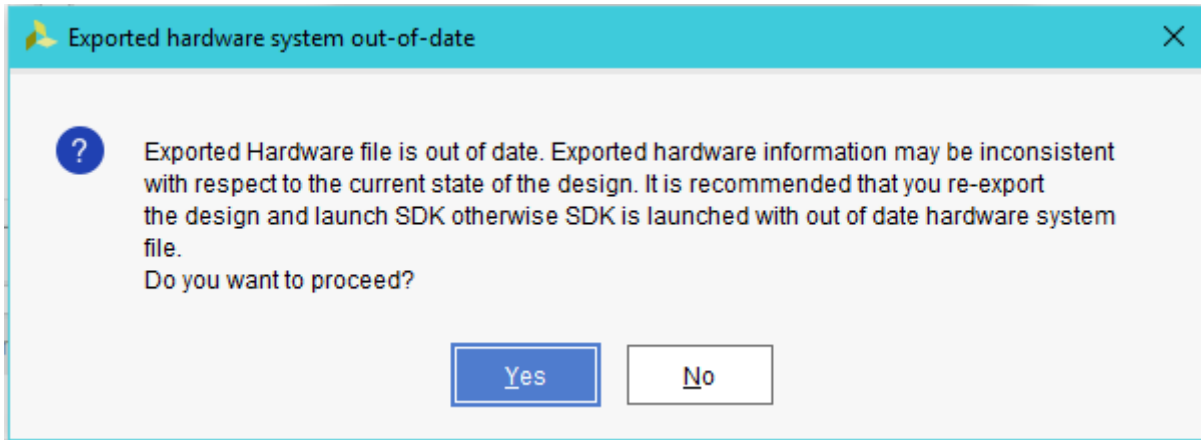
Exported hardware system out-of-date

Exported Hardware file is out of date. Exported hardware information may be inconsistent with respect to the current state of the design. It is recommended that you re-export the design and launch SDK otherwise SDK is launched with out of date hardware system file.
Do you want to proceed?

Yes
No